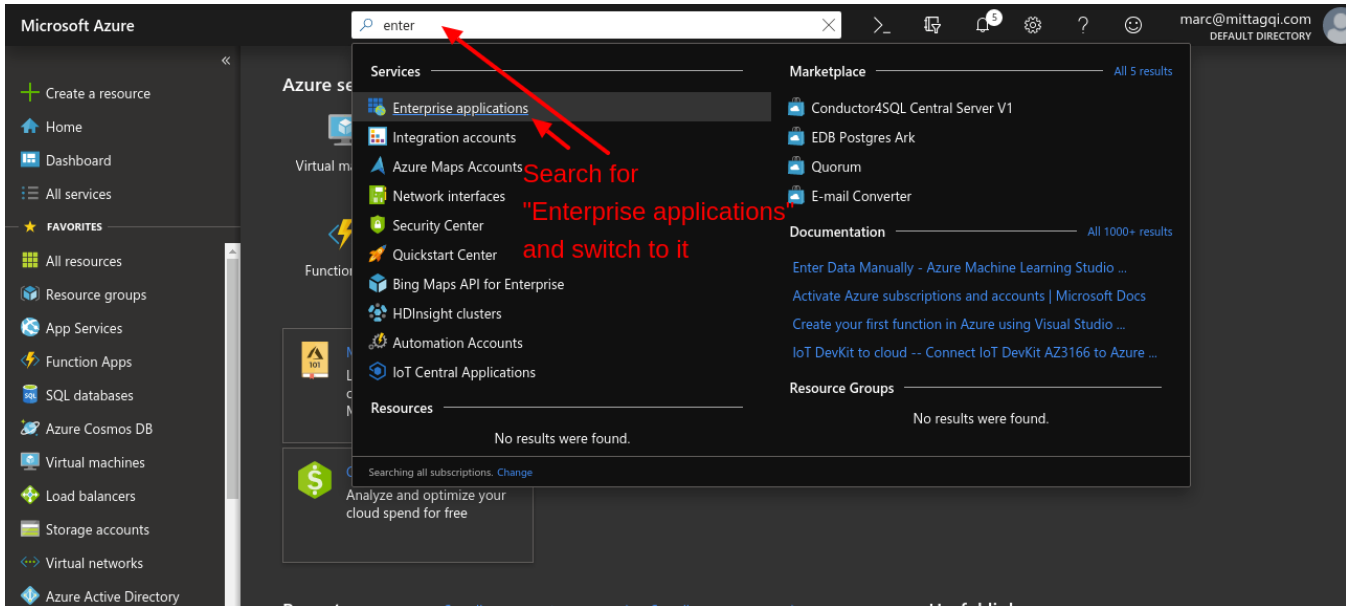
Microsoft Azure

enter

5

marc@mittagqi.com
DEFAULT DIRECTORY

«

Create a resource
Home
Dashboard
All services
FAVORITES
All resources
Resource groups
App Services
Function Apps
SQL databases
Azure Cosmos DB
Virtual machines
Load balancers
Storage accounts
Virtual networks
Azure Active Directory

Azure se

Virtual ma

Function

Analyze and optimize your cloud spend for free

Services
Enterprise applications
Integration accounts
Azure Maps Accounts
Network interfaces
Security Center
Quickstart Center
Bing Maps API for Enterprise
HDInsight clusters
Automation Accounts
IoT Central Applications

Resources
No results were found.

Searching all subscriptions. Change

Search for "Enterprise applications" and switch to it

Marketplace
All 5 results
Conductor4SQL Central Server V1
EDB Postgres Ark
Quorum
E-mail Converter

Documentation
All 1000+ results
Enter Data Manually - Azure Machine Learning Studio ...
Activate Azure subscriptions and accounts | Microsoft Docs
Create your first function in Azure using Visual Studio ...
IoT DevKit to cloud -- Connect IoT DevKit AZ3166 to Azure ...

Resource Groups
No results were found.